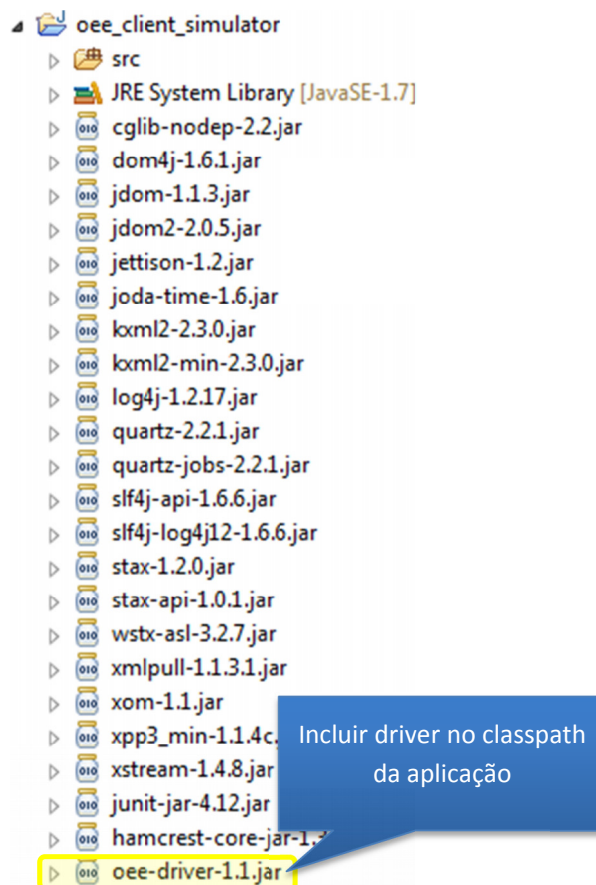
oee_client_simulator
src
JRE System Library [JavaSE-1.7]
cglib-nodep-2.2.jar
dom4j-1.6.1.jar
jdom-1.1.3.jar
jdom2-2.0.5.jar
jettison-1.2.jar
joda-time-1.6.jar
kxml2-2.3.0.jar
kxml2-min-2.3.0.jar
log4j-1.2.17.jar
quartz-2.2.1.jar
quartz-jobs-2.2.1.jar
slf4j-api-1.6.6.jar
slf4j-log4j12-1.6.6.jar
stax-1.2.0.jar
stax-api-1.0.1.jar
wstx-asl-3.2.7.jar
xmlpull-1.1.3.1.jar
xom-1.1.jar
xpp3_min-1.1.4c.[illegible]
xstream-1.4.8.jar
junit-jar-4.12.jar
hamcrest-core-jar-1.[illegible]
oee-driver-1.1.jar

Incluir driver no classpath da aplicação